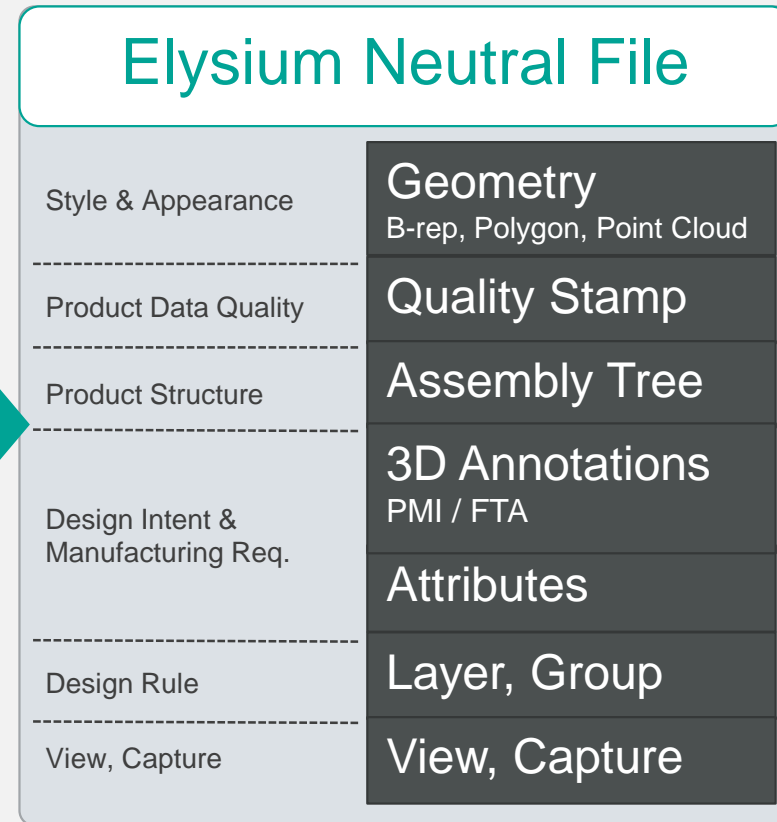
Elysium Neutral File

| | |
|---|---|
| Style & Appearance | Geometry<br>B-rep, Polygon, Point Cloud |
| Product Data Quality | Quality Stamp |
| Product Structure | Assembly Tree |
| Design Intent & Manufacturing Req. | 3D Annotations<br>PMI / FTA<br>Attributes |
| Design Rule | Layer, Group |
| View, Capture | View, Capture |